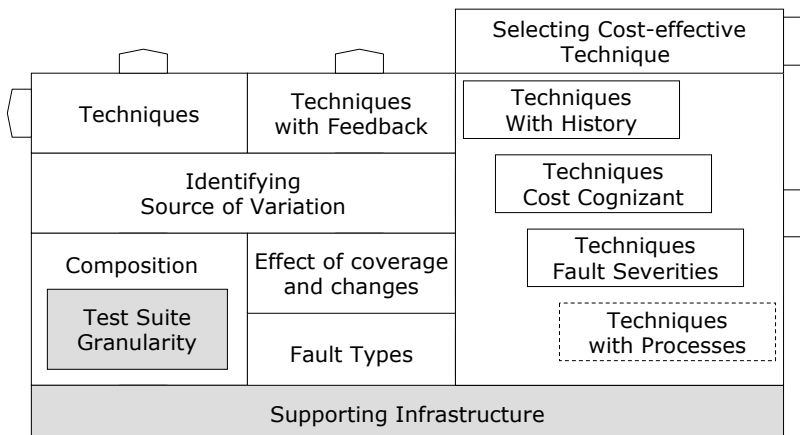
Selecting Cost-effective Technique

Techniques

Techniques with Feedback

Techniques With History

Identifying Source of Variation

Techniques Cost Cognizant

Composition

Effect of coverage and changes

Techniques Fault Severities

Test Suite Granularity

Fault Types

Techniques with Processes

Supporting Infrastructure